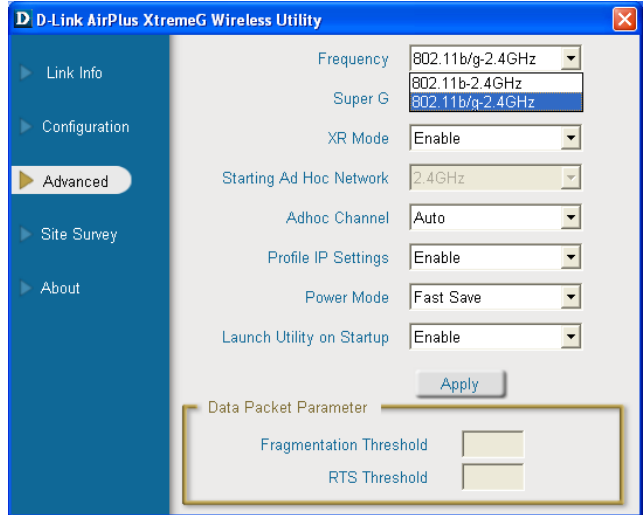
D D-Link AirPlus XtremeG Wireless Utility

Link Info

Configuration

Advanced

Site Survey

About

Frequency 802.11b/g-2.4GHz

802.11b-2.4GHz

802.11b/g-2.4GHz

Super G

XR Mode Enable

Starting Ad Hoc Network 2.4GHz

Adhoc Channel Auto

Profile IP Settings Enable

Power Mode Fast Save

Launch Utility on Startup Enable

Apply

Data Packet Parameter

Fragmentation Threshold

RTS Threshold